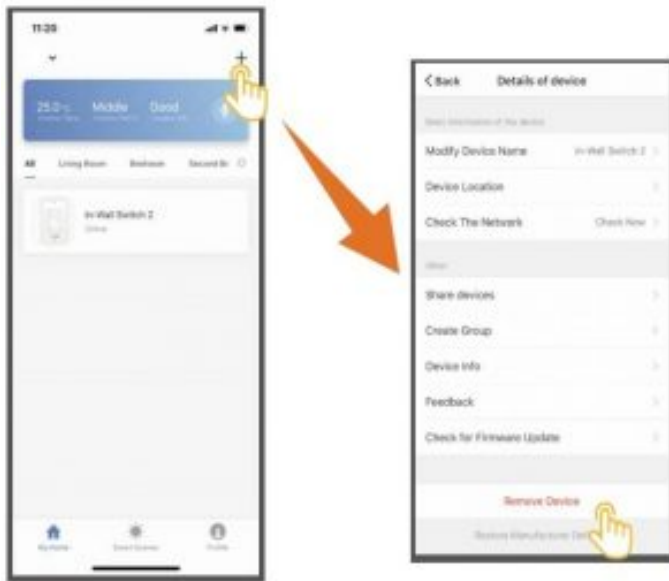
11:20

+

25.0°C Middle Good

All Living Room Bedroom Second Br

In-Wall Switch 2
Online

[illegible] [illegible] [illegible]

< Back Details of device

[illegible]

Modify Device Name In-Wall Switch 2 >

Device Location >

Check The Network Check Now >

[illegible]

Share devices >

Create Group >

Device Info >

Feedback >

Check for Firmware Update >

Remove Device

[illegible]